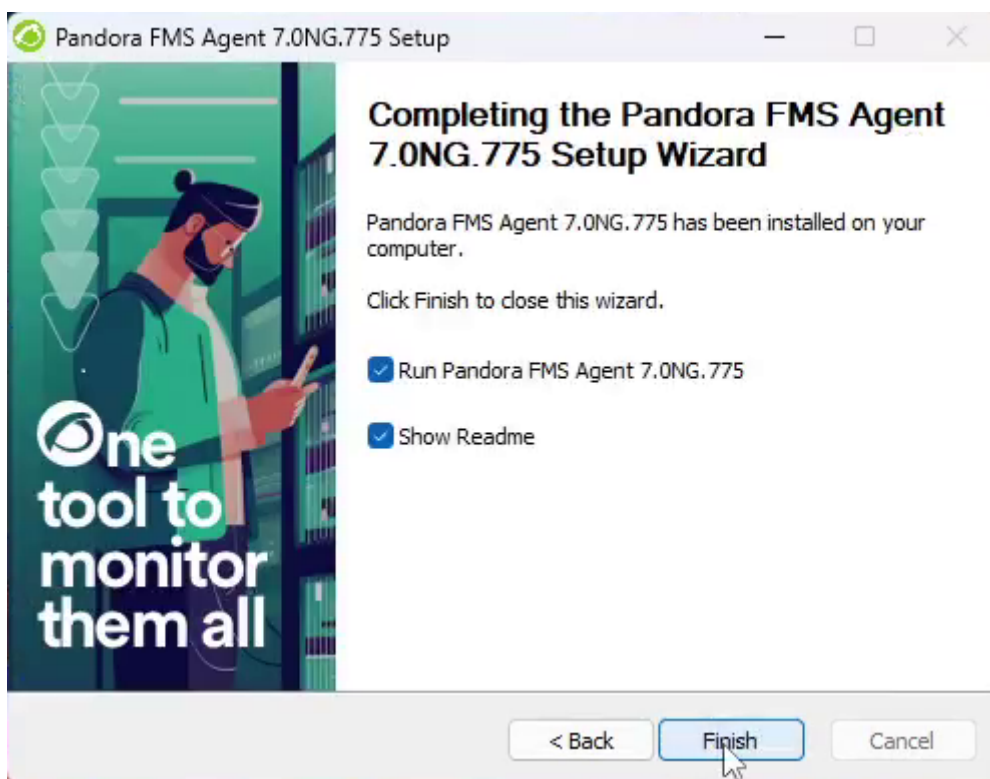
Pandora FMS Agent 7.0NG.775 Setup

One tool to monitor them all

Completing the Pandora FMS Agent 7.0NG.775 Setup Wizard

Pandora FMS Agent 7.0NG.775 has been installed on your computer.

Click Finish to close this wizard.

Run Pandora FMS Agent 7.0NG.775

Show Readme

< Back

Finish

Cancel